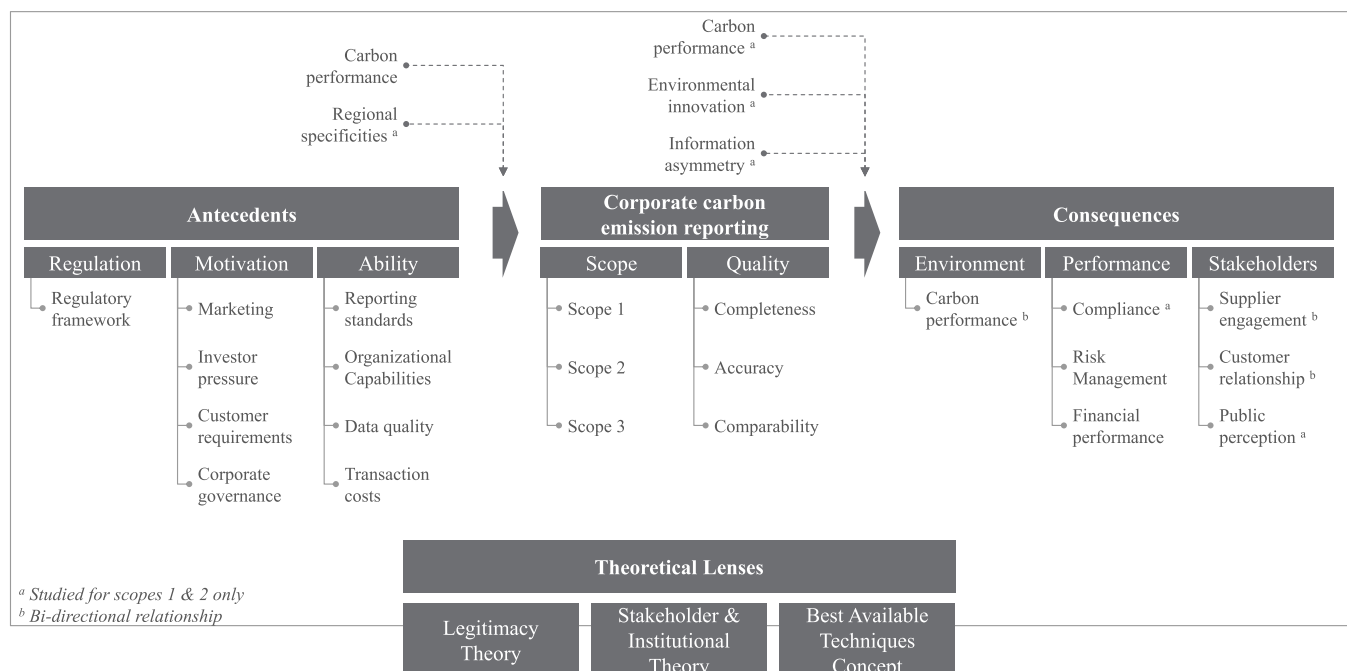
Carbon performance

Regional specificities $^a$

Carbon performance $^a$

Environmental innovation $^a$

Information asymmetry $^a$

**Antecedents**

Regulation
- Regulatory framework

Motivation
- Marketing
- Investor pressure
- Customer requirements
- Corporate governance

Ability
- Reporting standards
- Organizational Capabilities
- Data quality
- Transaction costs

**Corporate carbon emission reporting**

Scope
- Scope 1
- Scope 2
- Scope 3

Quality
- Completeness
- Accuracy
- Comparability

**Consequences**

Environment
- Carbon performance $^b$

Performance
- Compliance $^a$
- Risk Management
- Financial performance

Stakeholders
- Supplier engagement $^b$
- Customer relationship $^b$
- Public perception $^a$

**Theoretical Lenses**

Legitimacy Theory

Stakeholder & Institutional Theory

Best Available Techniques Concept

$^a$ Studied for scopes 1 & 2 only
$^b$ Bi-directional relationship